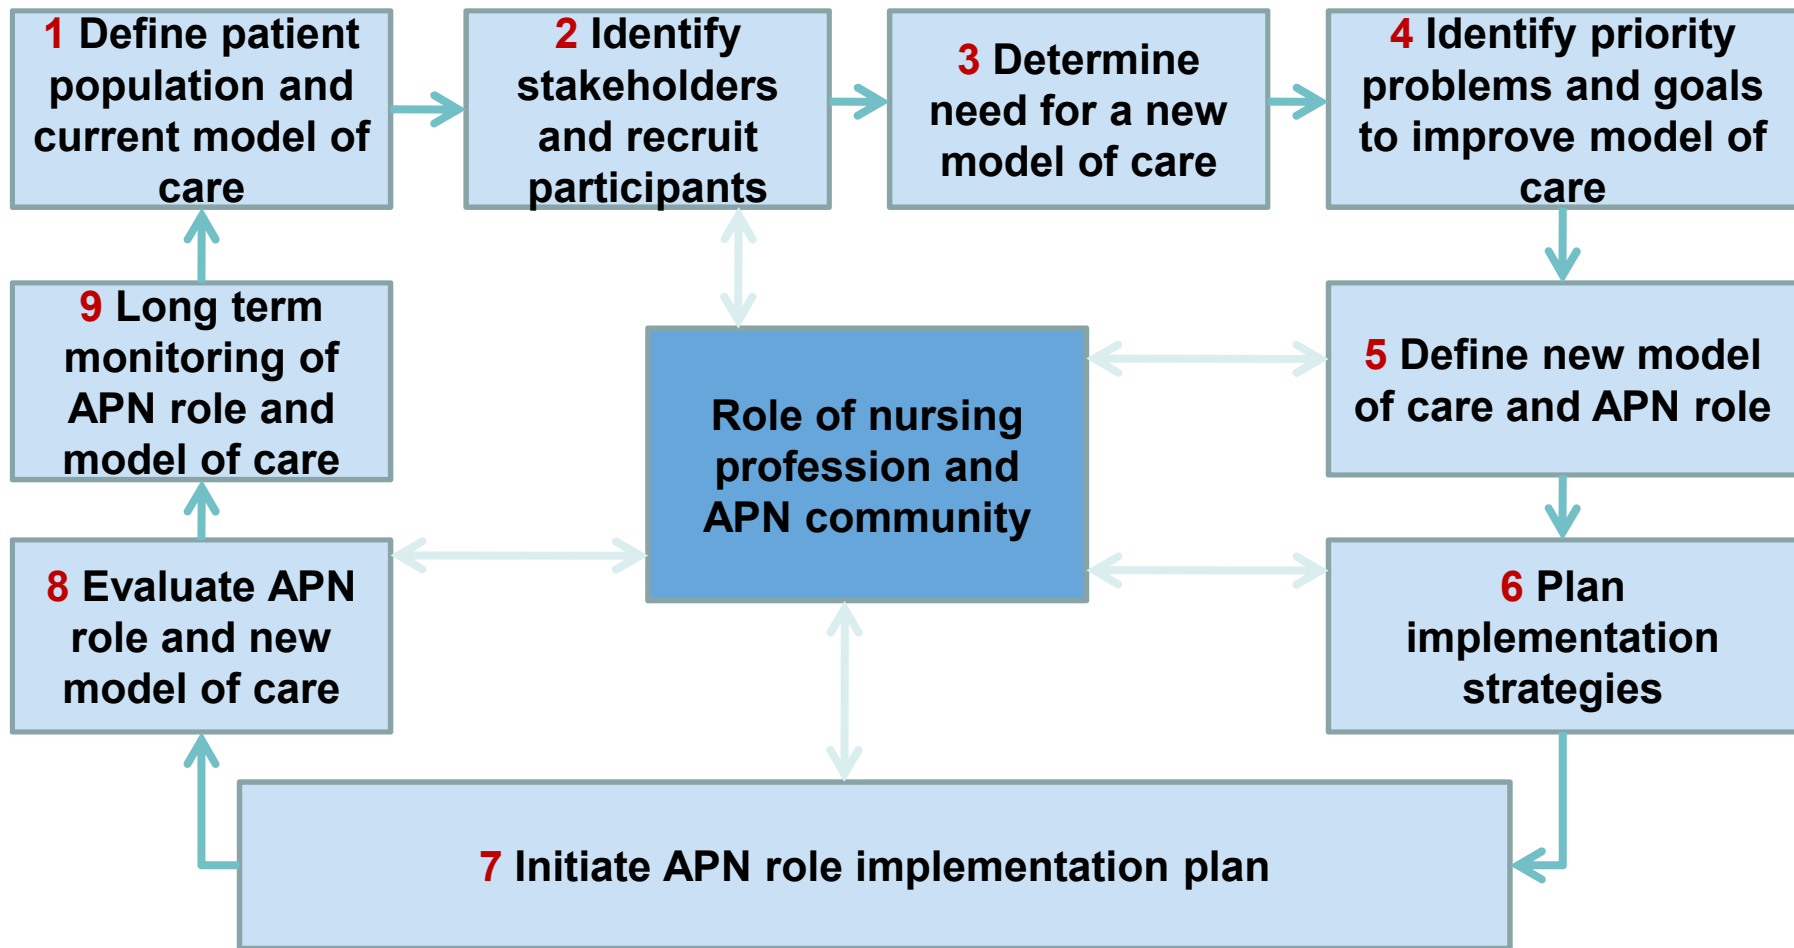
1 Define patient population and current model of care

2 Identify stakeholders and recruit participants

3 Determine need for a new model of care

4 Identify priority problems and goals to improve model of care

9 Long term monitoring of APN role and model of care

Role of nursing profession and APN community

5 Define new model of care and APN role

8 Evaluate APN role and new model of care

6 Plan implementation strategies

7 Initiate APN role implementation plan